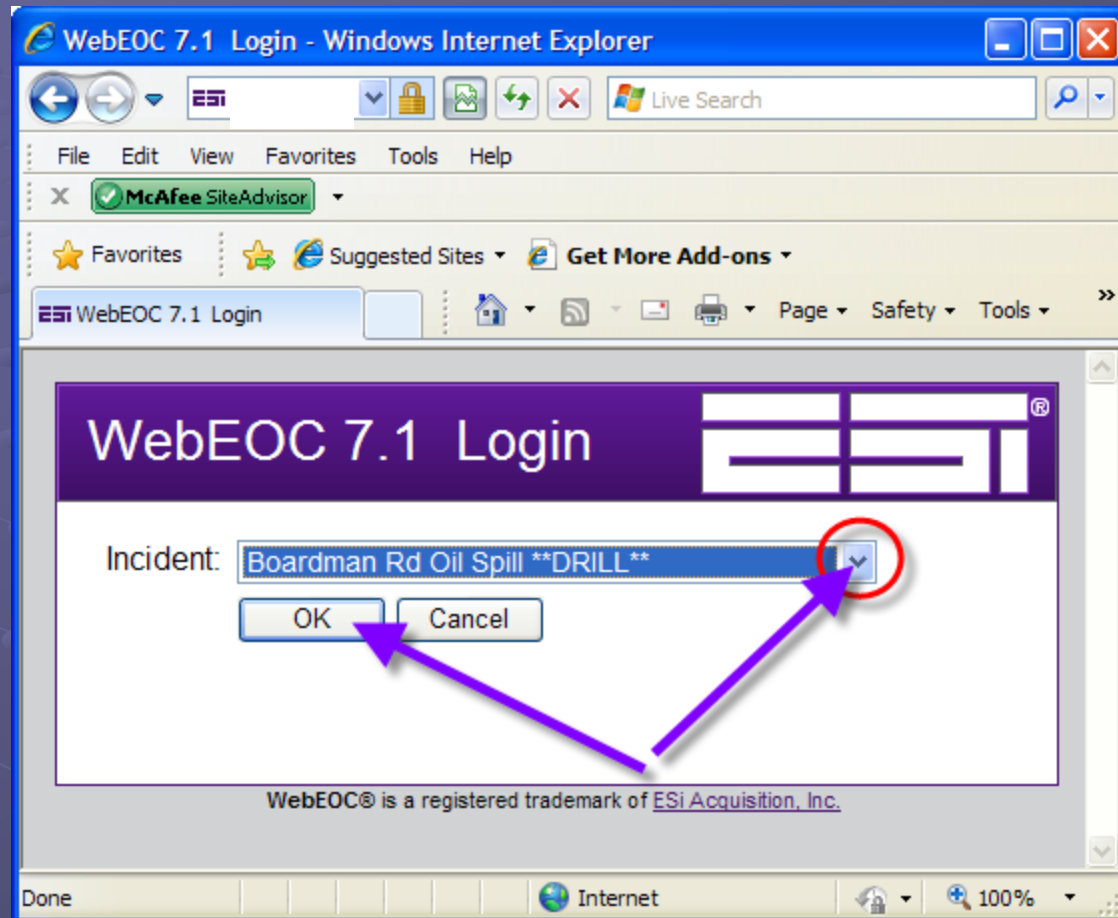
WebEOC 7.1 Login - Windows Internet Explorer

Live Search

File Edit View Favorites Tools Help

McAfee SiteAdvisor

Favorites Suggested Sites Get More Add-ons

WebEOC 7.1 Login

Page Safety Tools

WebEOC 7.1 Login

ESi®

Incident: Boardman Rd Oil Spill **DRILL**

OK Cancel

WebEOC® is a registered trademark of ESi Acquisition, Inc.

Done Internet 100%